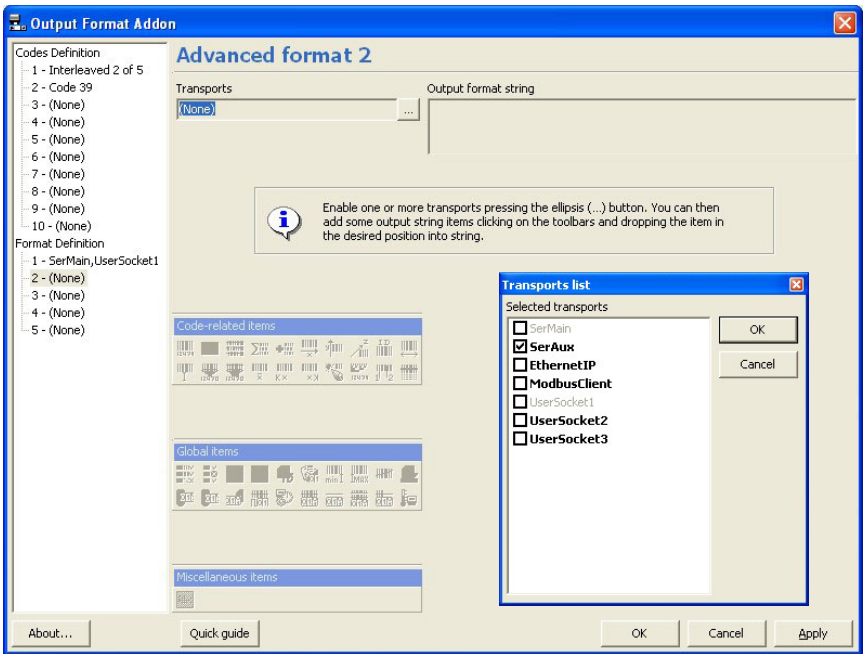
Output Format Addon

Codes Definition
1 - Interleaved 2 of 5
2 - Code 39
3 - (None)
4 - (None)
5 - (None)
6 - (None)
7 - (None)
8 - (None)
9 - (None)
10 - (None)
Format Definition
1 - SerMain,UserSocket1
2 - (None)
3 - (None)
4 - (None)
5 - (None)

Advanced format 2

Transports
(None)
...
Output format string

Enable one or more transports pressing the ellipsis (...) button. You can then add some output string items clicking on the toolbars and dropping the item in the desired position into string.

Code-related items

Global items

Miscellaneous items

Transports list
Selected transports
SerMain
SerAux
EthernetIP
ModbusClient
UserSocket1
UserSocket2
UserSocket3
OK
Cancel

About...
Quick guide
OK
Cancel
Apply